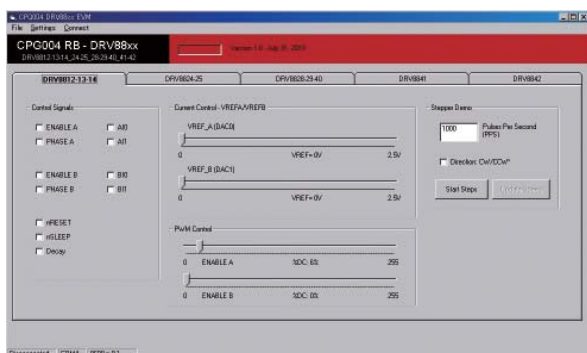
CPG004 DRV88xx EVM
File Settings Connect
CPG004 RB - DRV88xx
DRV8812-13-14_24-25_28-29-40_41-42
Version 1.0 - July 31, 2009

DRV8812-13-14 | DRV8824-25 | DRV8828-29-40 | DRV8841 | DRV8842

Control Signals
ENABLE A
PHASE A
AI0
AI1
ENABLE B
PHASE B
BI0
BI1
nRESET
nSLEEP
Decay

Current Control - VREFA/VREFB
VREF_A (DAC0)
0 VREF= 0V 2.5V
VREF_B (DAC1)
0 VREF= 0V 2.5V

PWM Control
0 ENABLE A %DC: 0% 255
0 ENABLE B %DC: 0% 255

Stepper Demo
1000 Pulses Per Second (PPS)
Direction: CW/CCW
Start Steps
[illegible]

Disconnected COM4 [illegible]